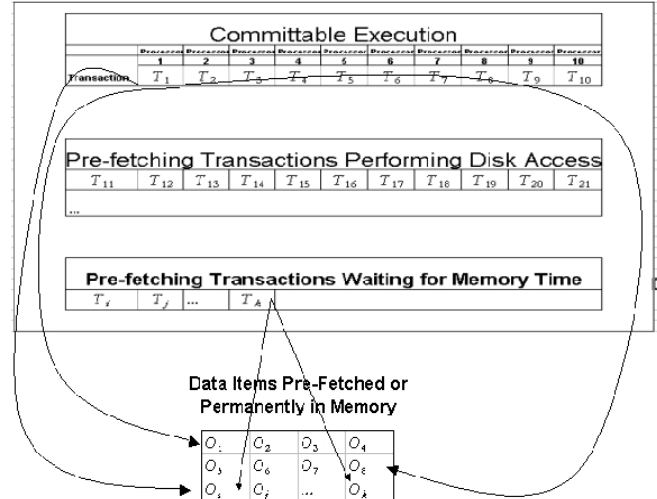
Committable Execution

| | Processor 1 | Processor 2 | Processor 3 | Processor 4 | Processor 5 | Processor 6 | Processor 7 | Processor 8 | Processor 9 | Processor 10 |
|---|---|---|---|---|---|---|---|---|---|---|
| Transaction | $T_1$ | $T_2$ | $T_3$ | $T_4$ | $T_5$ | $T_6$ | $T_7$ | $T_8$ | $T_9$ | $T_{10}$ |

Pre-fetching Transactions Performing Disk Access

| $T_{11}$ | $T_{12}$ | $T_{13}$ | $T_{14}$ | $T_{15}$ | $T_{16}$ | $T_{17}$ | $T_{18}$ | $T_{19}$ | $T_{20}$ | $T_{21}$ |
|---|---|---|---|---|---|---|---|---|---|---|
| ... | | | | | | | | | | |

Pre-fetching Transactions Waiting for Memory Time

| $T_i$ | $T_j$ | ... | $T_k$ |
|---|---|---|---|

Data Items Pre-Fetched or Permanently in Memory

| $O_1$ | $O_2$ | $O_3$ | $O_4$ |
|---|---|---|---|
| $O_5$ | $O_6$ | $O_7$ | $O_8$ |
| $O_i$ | $O_j$ | ... | $O_k$ |